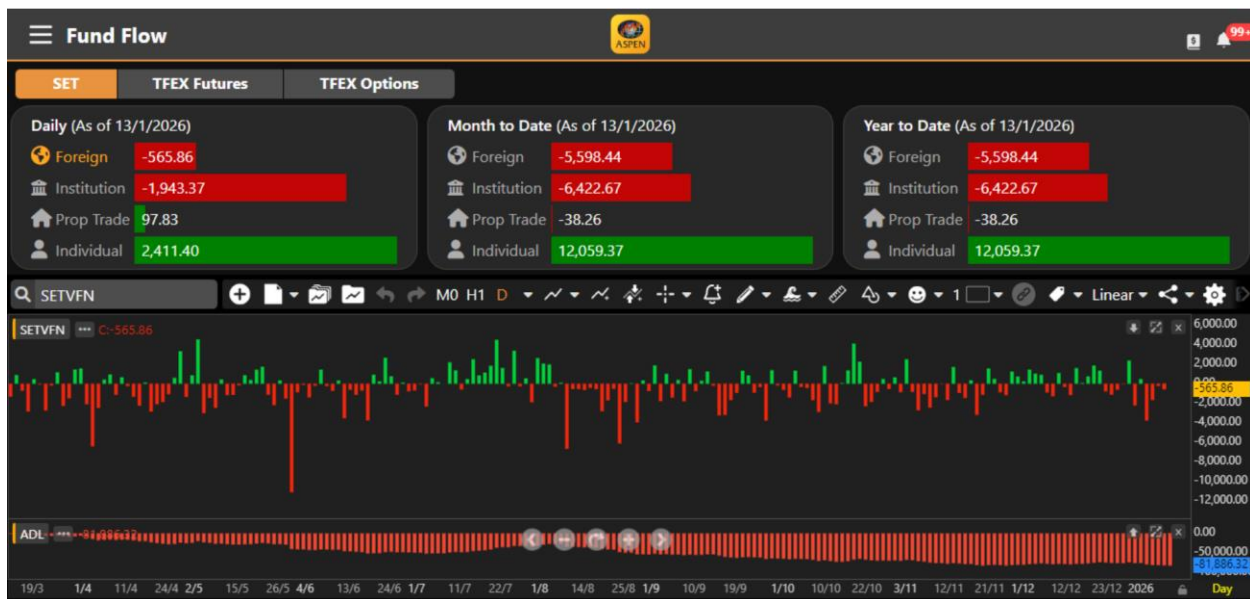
Fund Flow

ASPEN

99+

SET TFEX Futures TFEX Options

Daily (As of 13/1/2026)
| | |
|---|---|
| Foreign | -565.86 |
| Institution | -1,943.37 |
| Prop Trade | 97.83 |
| Individual | 2,411.40 |

Month to Date (As of 13/1/2026)
| | |
|---|---|
| Foreign | -5,598.44 |
| Institution | -6,422.67 |
| Prop Trade | -38.26 |
| Individual | 12,059.37 |

Year to Date (As of 13/1/2026)
| | |
|---|---|
| Foreign | -5,598.44 |
| Institution | -6,422.67 |
| Prop Trade | -38.26 |
| Individual | 12,059.37 |

SETVFN

M0 H1 D 1 Linear

SETVFN C:-565.86

6,000.00
4,000.00
2,000.00
-565.86
-2,000.00
-4,000.00
-6,000.00
-8,000.00
-10,000.00
-12,000.00

ADL -81,886.32

0.00
-50,000.00
-81,886.32

19/3 1/4 11/4 24/4 2/5 15/5 26/5 4/6 13/6 24/6 1/7 11/7 22/7 1/8 14/8 25/8 1/9 10/9 19/9 1/10 10/10 22/10 3/11 12/11 21/11 1/12 12/12 23/12 2026 Day